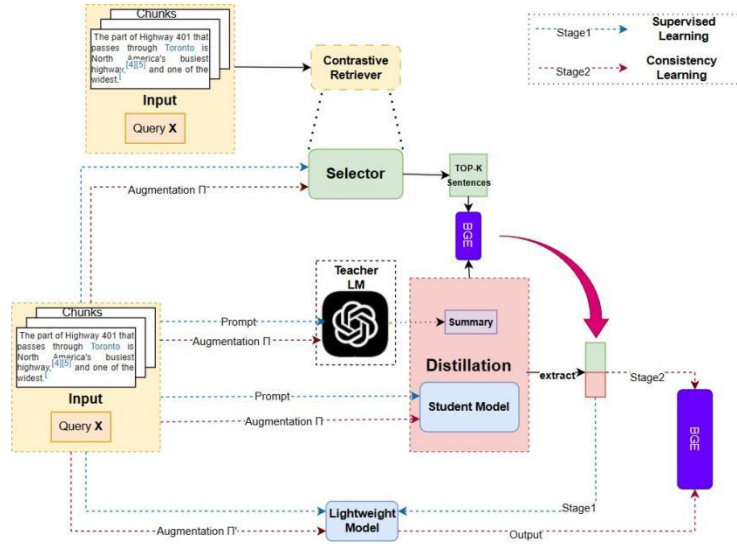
Chunks
The part of Highway 401 that passes through Toronto is North America's busiest highway,[4][5] and one of the widest.
Input
Query X

Contrastive Retriever

Stage1 Supervised Learning
Stage2 Consistency Learning

Selector
Augmentation Π'
TOP-K Sentences
BGE

Teacher LM
Prompt
Augmentation Π
Summary

Chunks
The part of Highway 401 that passes through Toronto is North America's busiest highway,[4][5] and one of the widest.
Input
Query X

Distillation
Prompt
Augmentation Π
Student Model
extract
Stage2
BGE

Stage1
Lightweight Model
Augmentation Π'
Output